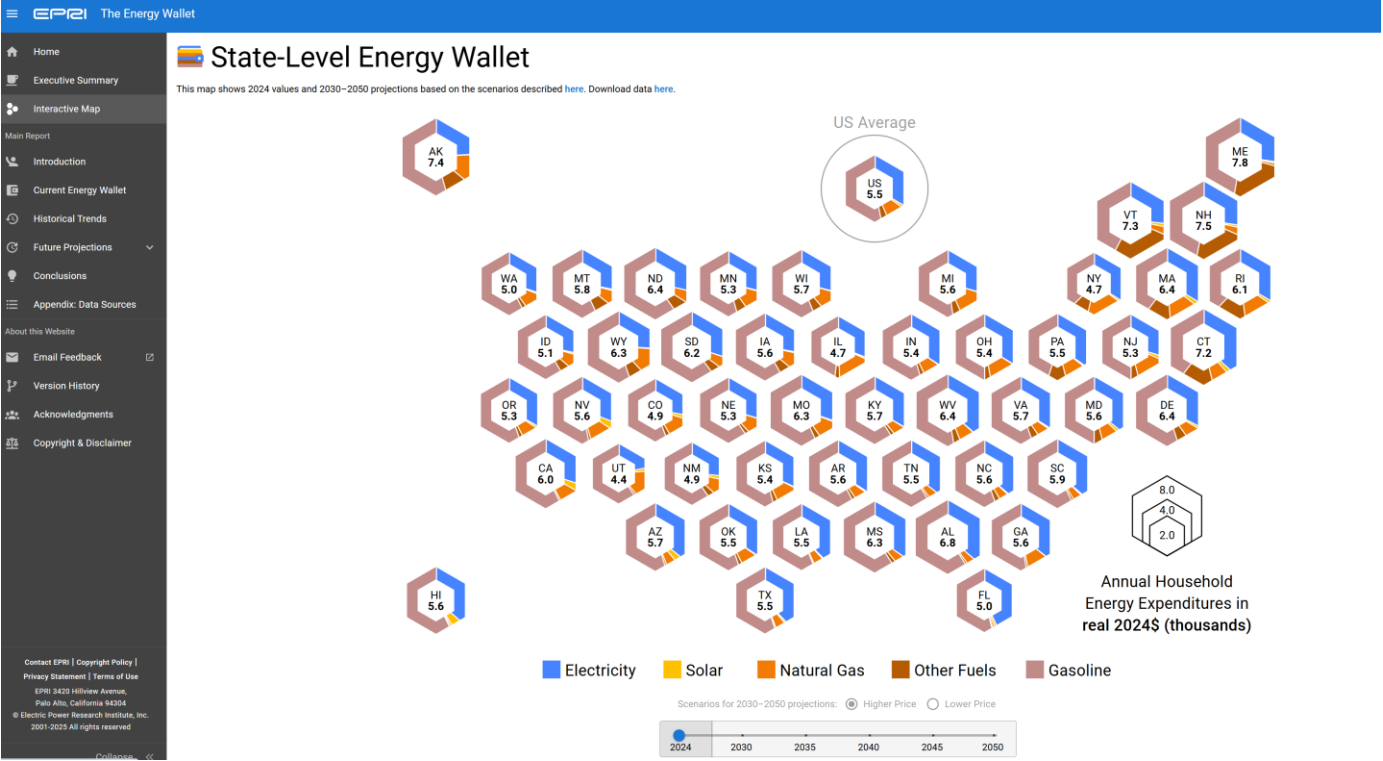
EPRI The Energy Wallet

Home
Executive Summary
Interactive Map
Main Report
Introduction
Current Energy Wallet
Historical Trends
Future Projections
Conclusions
Appendix: Data Sources
About this Website
Email Feedback
Version History
Acknowledgments
Copyright & Disclaimer

Contact EPRI | Copyright Policy | Privacy Statement | Terms of Use
EPRI 3420 Hillview Avenue, Palo Alto, California 94304
© Electric Power Research Institute, Inc. 2001-2025 All rights reserved

Collapse

State-Level Energy Wallet

This map shows 2024 values and 2030–2050 projections based on the scenarios described here. Download data here.

US Average

US 5.5

AK 7.4
ME 7.8
VT 7.3
NH 7.5
WA 5.0
MT 5.8
ND 6.4
MN 5.3
WI 5.7
MI 5.6
NY 4.7
MA 6.4
RI 6.1
ID 5.1
WY 6.3
SD 6.2
IA 5.6
IL 4.7
IN 5.4
OH 5.4
PA 5.5
NJ 5.3
CT 7.2
OR 5.3
NV 5.6
CO 4.9
NE 5.3
MO 6.3
KY 5.7
WV 6.4
VA 5.7
MD 5.6
DE 6.4
CA 6.0
UT 4.4
NM 4.9
KS 5.4
AR 5.6
TN 5.5
NC 5.6
SC 5.9
AZ 5.7
OK 5.5
LA 5.5
MS 6.3
AL 6.8
GA 5.6
HI 5.6
TX 5.5
FL 5.0

8.0
4.0
2.0

Annual Household Energy Expenditures in real 2024$ (thousands)

Electricity Solar Natural Gas Other Fuels Gasoline

Scenarios for 2030–2050 projections: Higher Price Lower Price

2024 2030 2035 2040 2045 2050